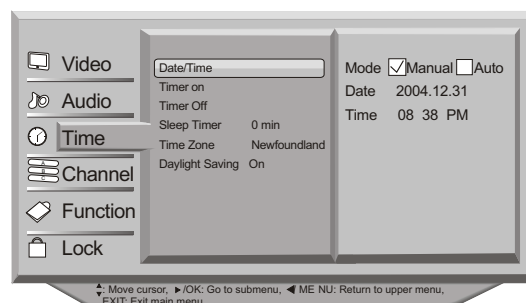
Video
Audio
Time
Channel
Function
Lock

Date/Time
Timer on
Timer Off
Sleep Timer 0 min
Time Zone Newfoundland
Daylight Saving On

Mode Manual Auto
Date 2004.12.31
Time 08 38 PM

: Move cursor, ►/OK: Go to submenu, ◄ ME NU: Return to upper menu, EXIT: Exit main menu